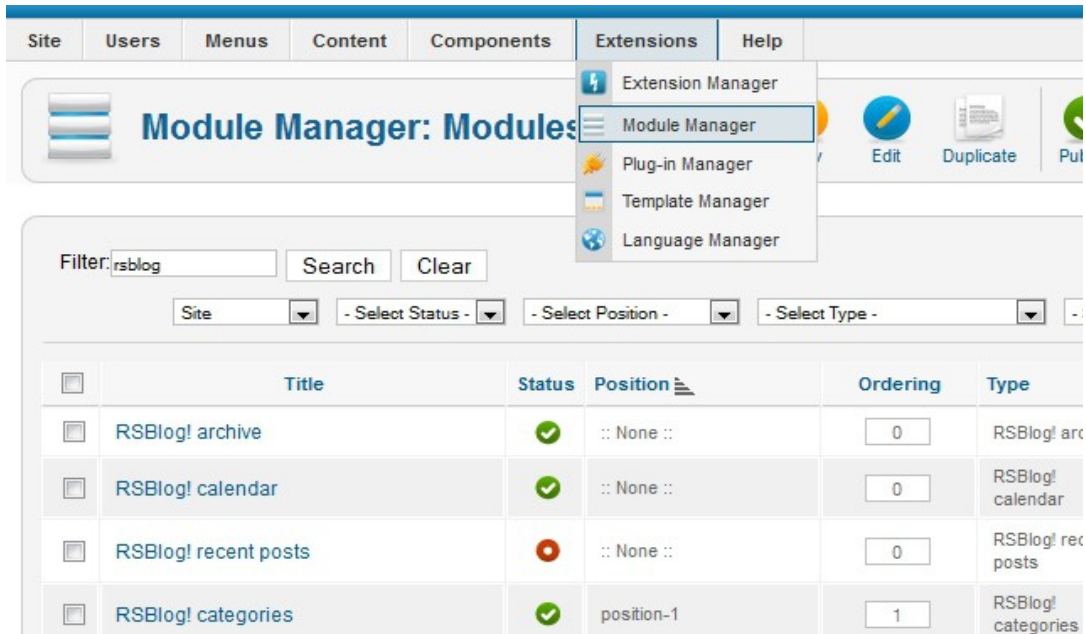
Site | Users | Menus | Content | Components | Extensions | Help

Extension Manager
Module Manager
Plug-in Manager
Template Manager
Language Manager

Module Manager: Modules

Edit Duplicate Pu

Filter: rsblog Search Clear

Site | - Select Status - | - Select Position - | - Select Type - | -

| | Title | Status | Position | Ordering | Type |
|---|---|---|---|---|---|
| | RSBlog! archive | | :: None :: | 0 | RSBlog! arc |
| | RSBlog! calendar | | :: None :: | 0 | RSBlog! calendar |
| | RSBlog! recent posts | | :: None :: | 0 | RSBlog! rec posts |
| | RSBlog! categories | | position-1 | 1 | RSBlog! categories |